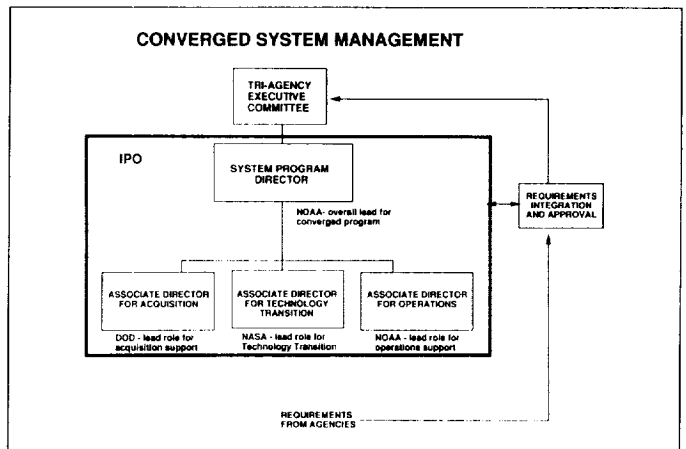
CONVERGED SYSTEM MANAGEMENT

TRI-AGENCY EXECUTIVE COMMITTEE

IPO

SYSTEM PROGRAM DIRECTOR

NOAA- overall lead for converged program

REQUIREMENTS INTEGRATION AND APPROVAL

ASSOCIATE DIRECTOR FOR ACQUISITION

DOD - lead role for acquisition support

ASSOCIATE DIRECTOR FOR TECHNOLOGY TRANSITION

NASA - lead role for Technology Transition

ASSOCIATE DIRECTOR FOR OPERATIONS

NOAA - lead role for operations support

REQUIREMENTS FROM AGENCIES